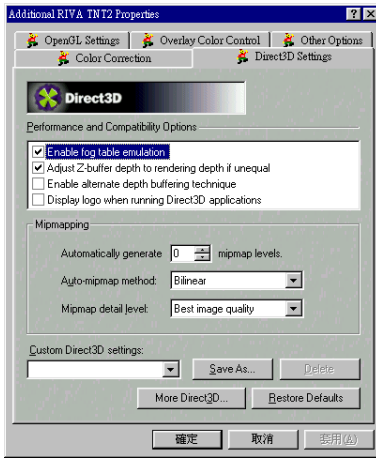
Additional RIVA TNT2 Properties

OpenGL Settings | Overlay Color Control | Other Options

Color Correction | Direct3D Settings

Direct3D

Performance and Compatibility Options

Enable fog table emulation

Adjust Z-buffer depth to rendering depth if unequal

Enable alternate depth buffering technique

Display logo when running Direct3D applications

Mipmapping

Automatically generate 0 mipmap levels.

Auto-mipmap method: Bilinear

Mipmap detail level: Best image quality

Custom Direct3D settings:

Save As...

Delete

More Direct3D...

Restore Defaults

確定

取消

套用(A)